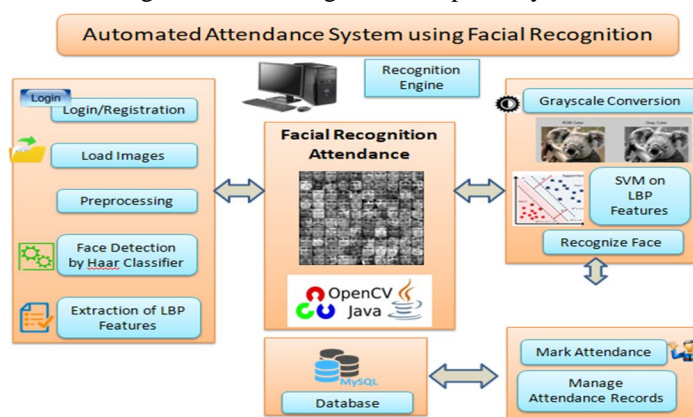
Automated Attendance System using Facial Recognition

Login

Login/Registration

Load Images

Preprocessing

Face Detection by Haar Classifier

Extraction of LBP Features

Recognition Engine

Facial Recognition Attendance

OpenCV

Java

Grayscale Conversion

RGB Color

Gray Color

SVM on LBP Features

Recognize Face

MySQL

Database

Mark Attendance

Manage Attendance Records